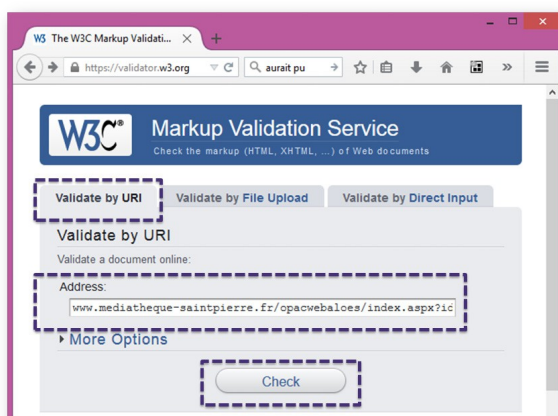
W3 The W3C Markup Validati... ×

https://validator.w3.org

aurait pu

W3C®

Markup Validation Service

Check the markup (HTML, XHTML, ...) of Web documents

Validate by URI

Validate by File Upload

Validate by Direct Input

Validate by URI

Validate a document online:

Address:

www.mediatheque-saintpierre.fr/opacwebaloes/index.aspx?ic

More Options

Check